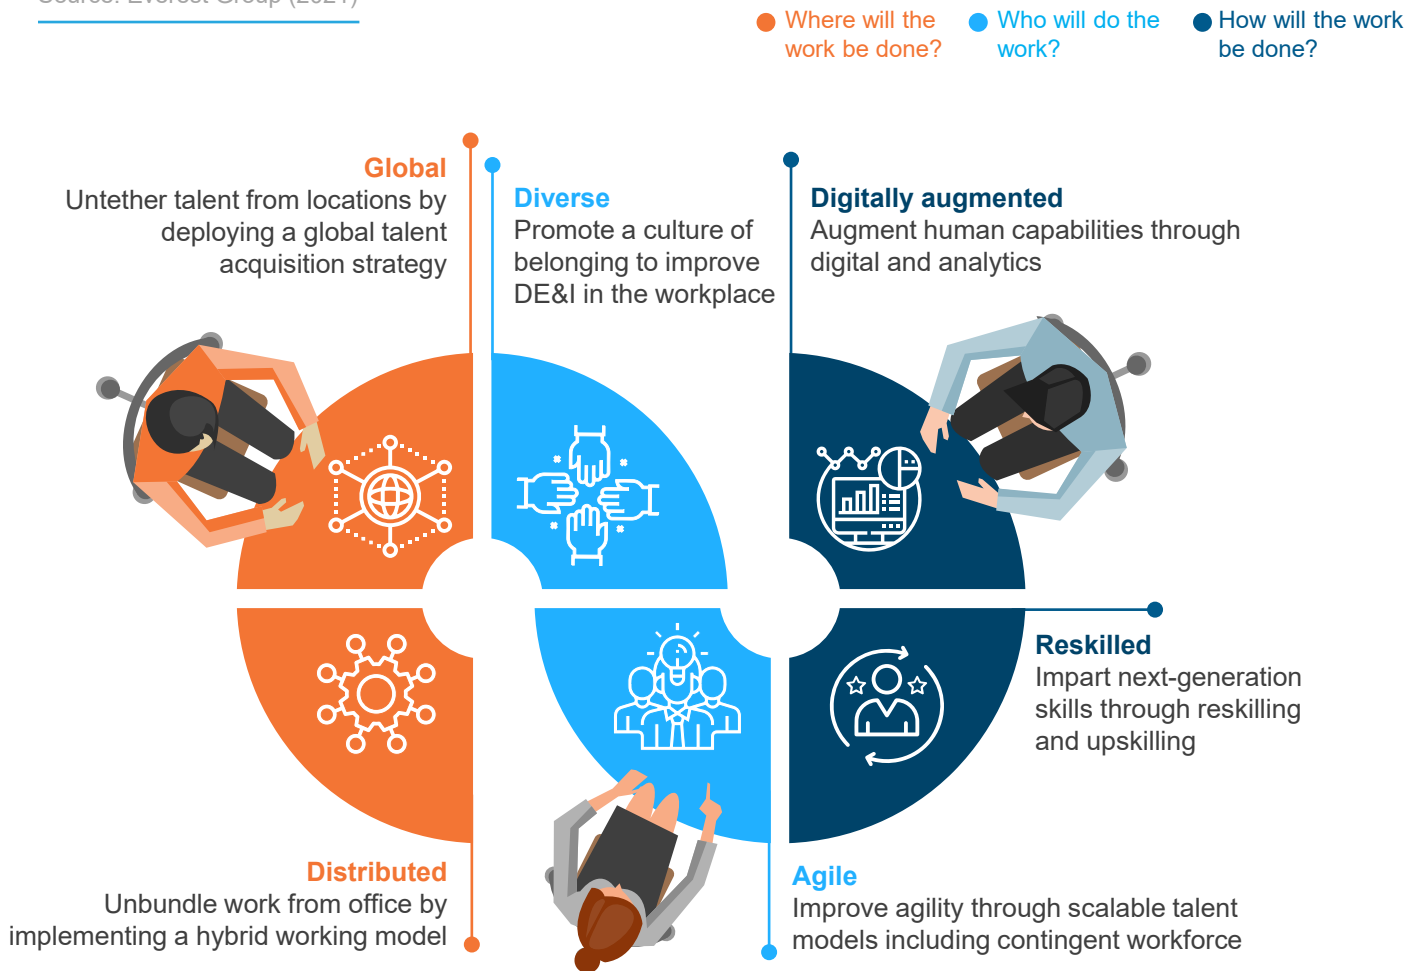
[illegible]

Where will the work be done?

Who will do the work?

How will the work be done?

Global
Untether talent from locations by deploying a global talent acquisition strategy

Diverse
Promote a culture of belonging to improve DE&I in the workplace

Digitally augmented
Augment human capabilities through digital and analytics

Reskilled
Impart next-generation skills through reskilling and upskilling

Distributed
Unbundle work from office by implementing a hybrid working model

Agile
Improve agility through scalable talent models including contingent workforce